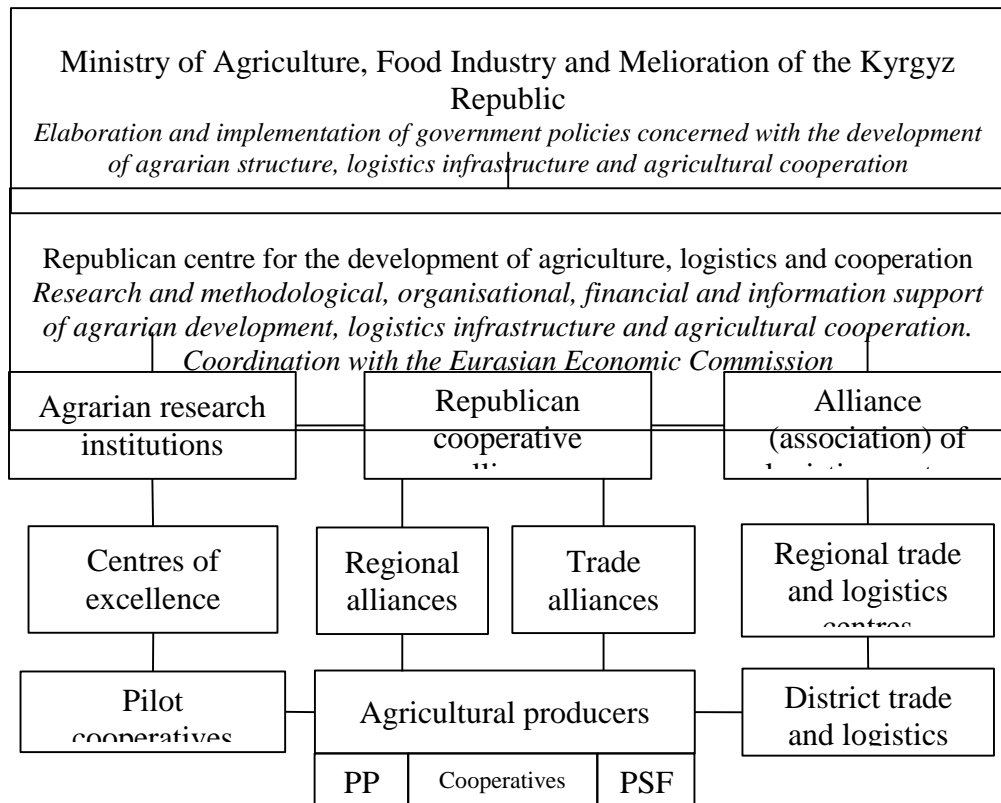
Ministry of Agriculture, Food Industry and Melioration of the Kyrgyz Republic
*Elaboration and implementation of government policies concerned with the development of agrarian structure, logistics infrastructure and agricultural cooperation*

Republican centre for the development of agriculture, logistics and cooperation
*Research and methodological, organisational, financial and information support of agrarian development, logistics infrastructure and agricultural cooperation. Coordination with the Eurasian Economic Commission*

Agrarian research institutions

Republican cooperative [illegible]

Alliance (association) of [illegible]

Centres of excellence

Regional alliances

Trade alliances

Regional trade and logistics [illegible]

Pilot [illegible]

Agricultural producers

District trade and logistics

PP

Cooperatives

PSF